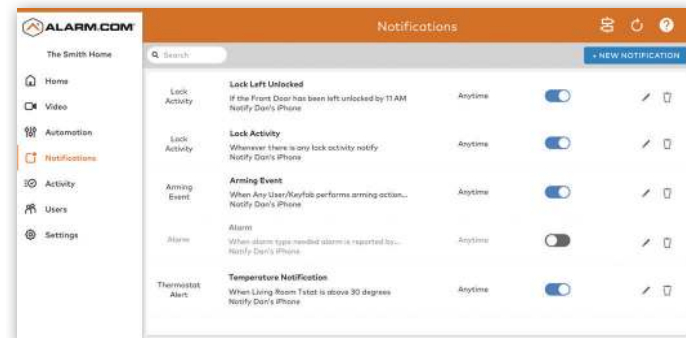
ALARM.COM

Notifications

The Smith Home

Home
Video
Automation
Notifications
Activity
Users
Settings

Search

+ NEW NOTIFICATION

| | | | |
|---|---|---|---|
| Lock Activity | **Lock Left Unlocked** If the Front Door has been left unlocked by 11 AM Notify Dan's iPhone | Anytime | |
| Lock Activity | **Lock Activity** Whenever there is any lock activity notify Notify Dan's iPhone | Anytime | |
| Arming Event | **Arming Event** When Any User/Keyfob performs arming action... Notify Dan's iPhone | Anytime | |
| Alarm | Alarm When alarm type needed alarm is reported by... Notify Dan's iPhone | Anytime | |
| Thermostat Alert | **Temperature Notification** When Living Room Tstat is above 30 degrees Notify Dan's iPhone | Anytime | |